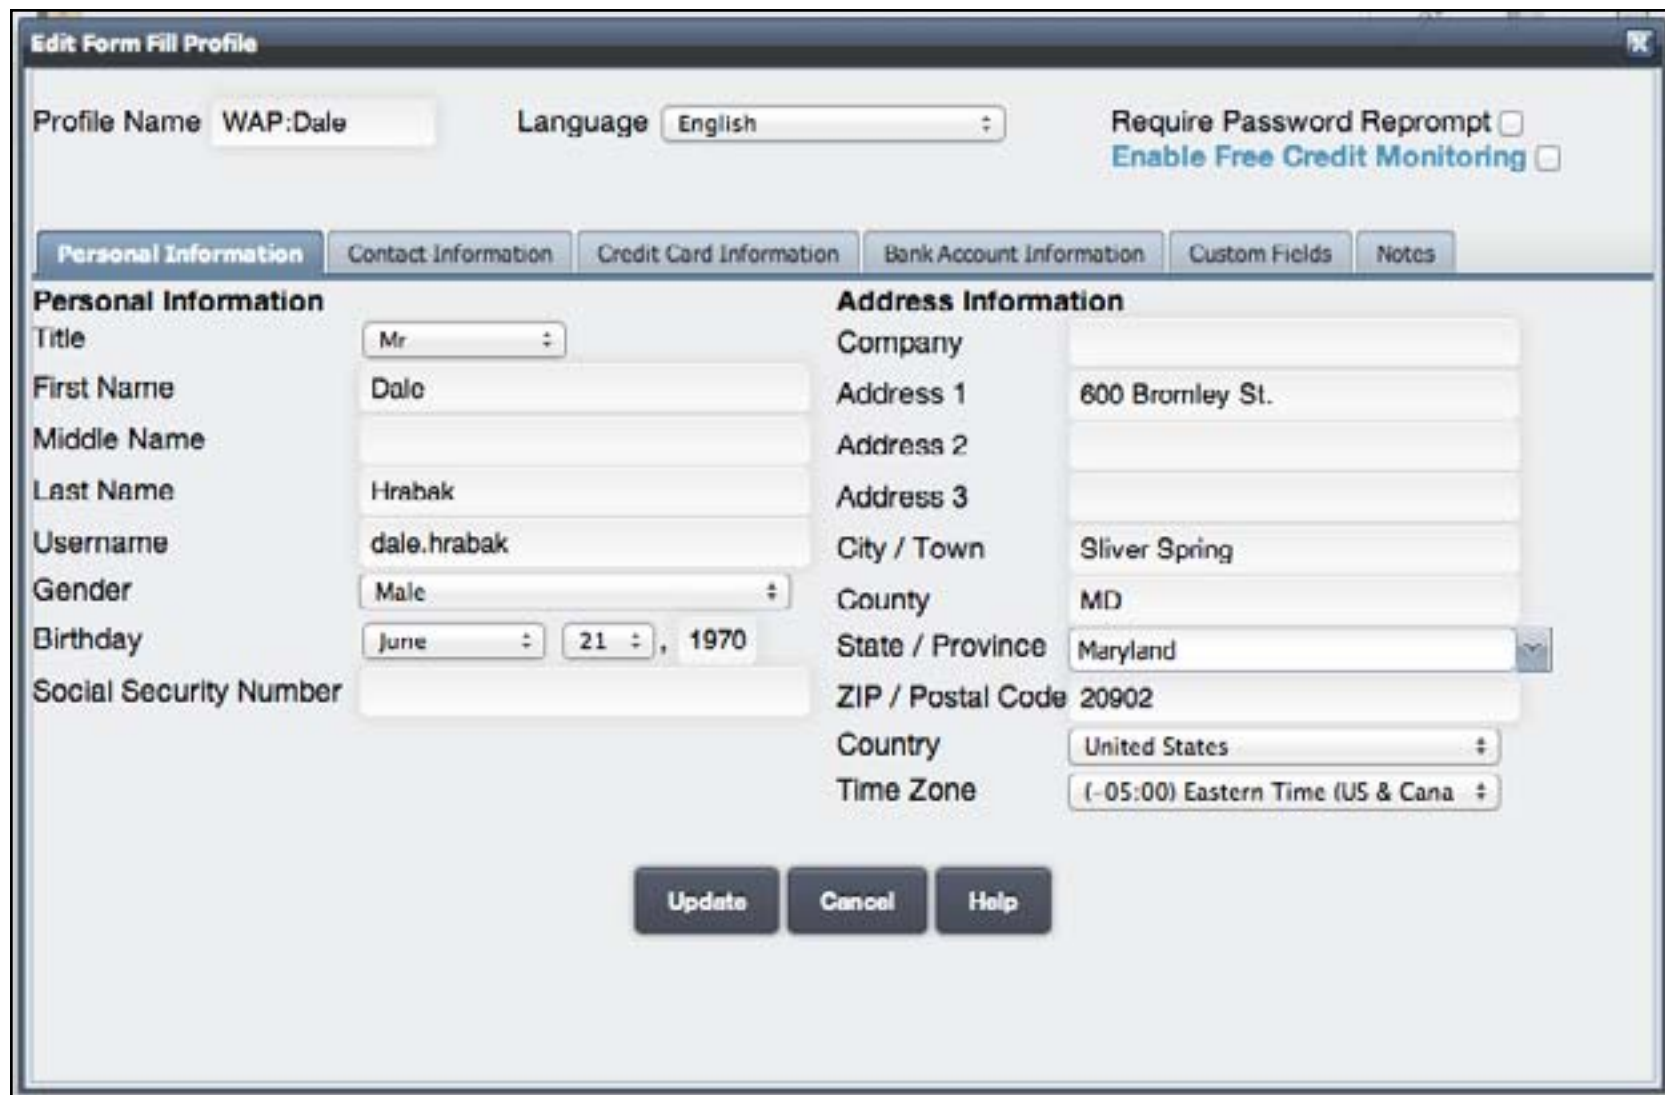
Edit Form Fill Profile

Profile Name WAP:Dale

Language English

Require Password Reprompt
Enable Free Credit Monitoring

Personal Information | Contact Information | Credit Card Information | Bank Account Information | Custom Fields | Notes

Personal Information

Title Mr
First Name Dale
Middle Name
Last Name Hrabak
Username dale.hrabak
Gender Male
Birthday June 21, 1970
Social Security Number

Address Information

Company
Address 1 600 Bromley St.
Address 2
Address 3
City / Town Sliver Spring
County MD
State / Province Maryland
ZIP / Postal Code 20902
Country United States
Time Zone (-05:00) Eastern Time (US & Cana

Update Cancel Help